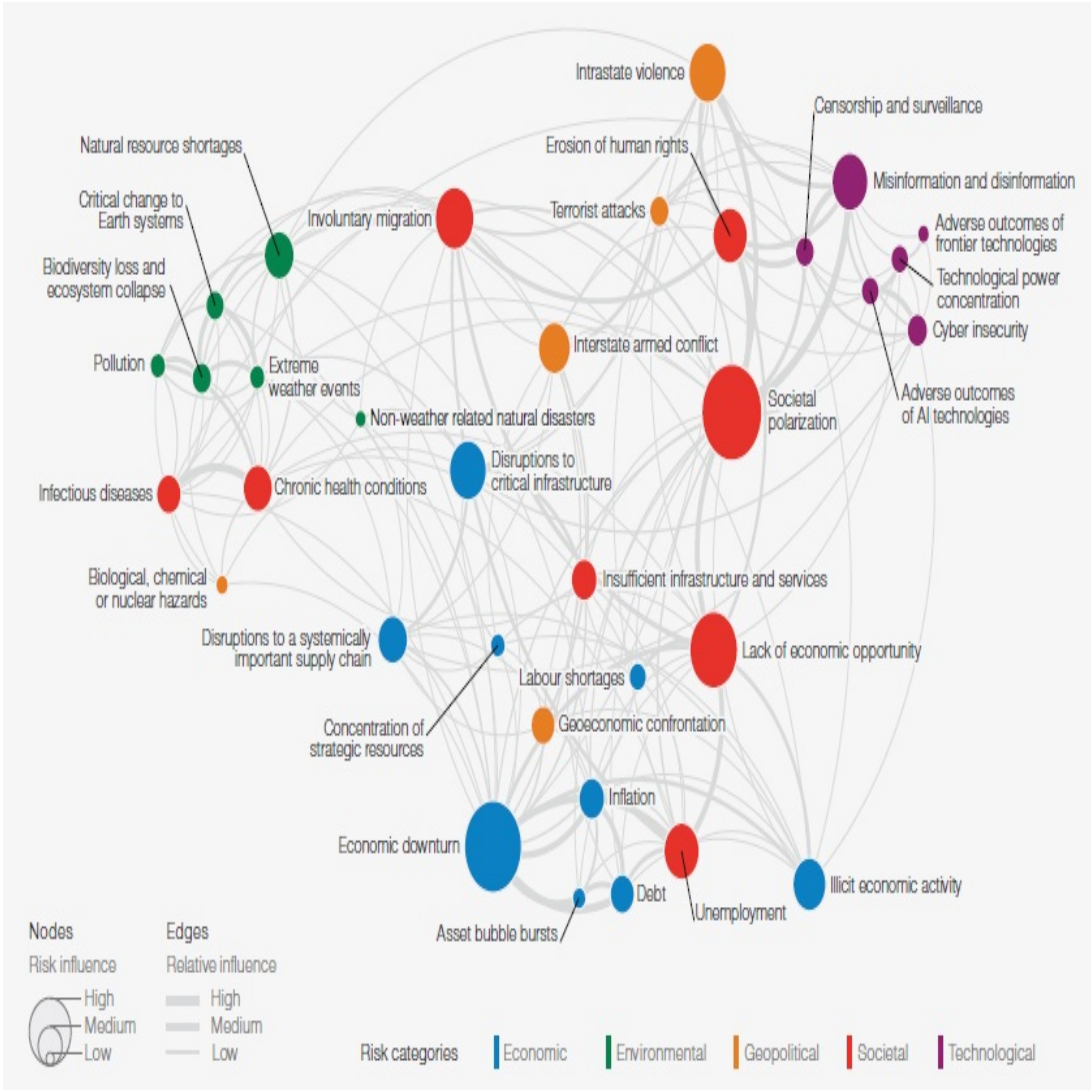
Intrastate violence

Censorship and surveillance

Erosion of human rights

Misinformation and disinformation

Natural resource shortages

Terrorist attacks

Adverse outcomes of frontier technologies

Critical change to Earth systems

Involuntary migration

Technological power concentration

Biodiversity loss and ecosystem collapse

Cyber insecurity

Interstate armed conflict

Pollution

Extreme weather events

Adverse outcomes of AI technologies

Societal polarization

Non-weather related natural disasters

Disruptions to critical infrastructure

Infectious diseases

Chronic health conditions

Insufficient infrastructure and services

Biological, chemical or nuclear hazards

Disruptions to a systemically important supply chain

Lack of economic opportunity

Labour shortages

Concentration of strategic resources

Geoeconomic confrontation

Inflation

Economic downturn

Illicit economic activity

Debt

Unemployment

Asset bubble bursts

Nodes
Risk influence
High
Medium
Low

Edges
Relative influence
High
Medium
Low

Risk categories Economic Environmental Geopolitical Societal Technological